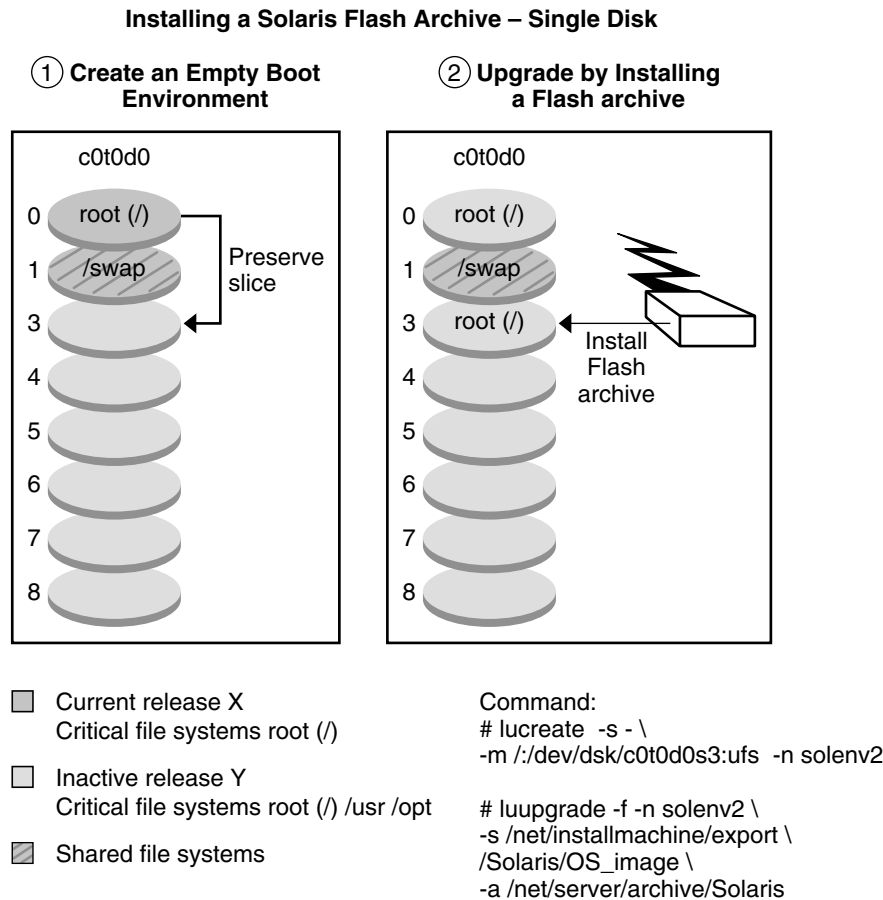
Installing a Solaris Flash Archive – Single Disk

1 Create an Empty Boot Environment

c0t0d0

0 root (/)
1 /swap
3
4
5
6
7
8

Preserve slice

2 Upgrade by Installing a Flash archive

c0t0d0

0 root (/)
1 /swap
3 root (/)
4
5
6
7
8

Install Flash archive

Current release X
Critical file systems root (/)

Inactive release Y
Critical file systems root (/) /usr /opt

Shared file systems

Command:
# lucreate -s - \
-m /:/dev/dsk/c0t0d0s3:ufs -n solenv2

# luupgrade -f -n solenv2 \
-s /net/installmachine/export \
/Solaris/OS_image \
-a /net/server/archive/Solaris